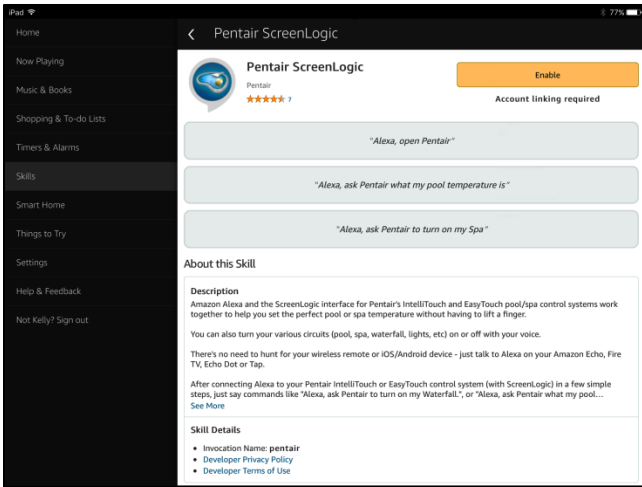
iPad
77%

Home
Now Playing
Music & Books
Shopping & To-do Lists
Timers & Alarms
Skills
Smart Home
Things to Try
Settings
Help & Feedback
Not Kelly? Sign out

‹ Pentair ScreenLogic

Pentair ScreenLogic
Pentair
★★★★★ 7

Enable
Account linking required

"Alexa, open Pentair"

"Alexa, ask Pentair what my pool temperature is"

"Alexa, ask Pentair to turn on my Spa"

About this Skill

Description
Amazon Alexa and the ScreenLogic interface for Pentair's IntelliTouch and EasyTouch pool/spa control systems work together to help you set the perfect pool or spa temperature without having to lift a finger.

You can also turn your various circuits (pool, spa, waterfall, lights, etc) on or off with your voice.

There's no need to hunt for your wireless remote or iOS/Android device - just talk to Alexa on your Amazon Echo, Fire TV, Echo Dot or Tap.

After connecting Alexa to your Pentair IntelliTouch or EasyTouch control system (with ScreenLogic) in a few simple steps, just say commands like "Alexa, ask Pentair to turn on my Waterfall.", or "Alexa, ask Pentair what my pool...
See More

Skill Details
• Invocation Name: pentair
• Developer Privacy Policy
• Developer Terms of Use